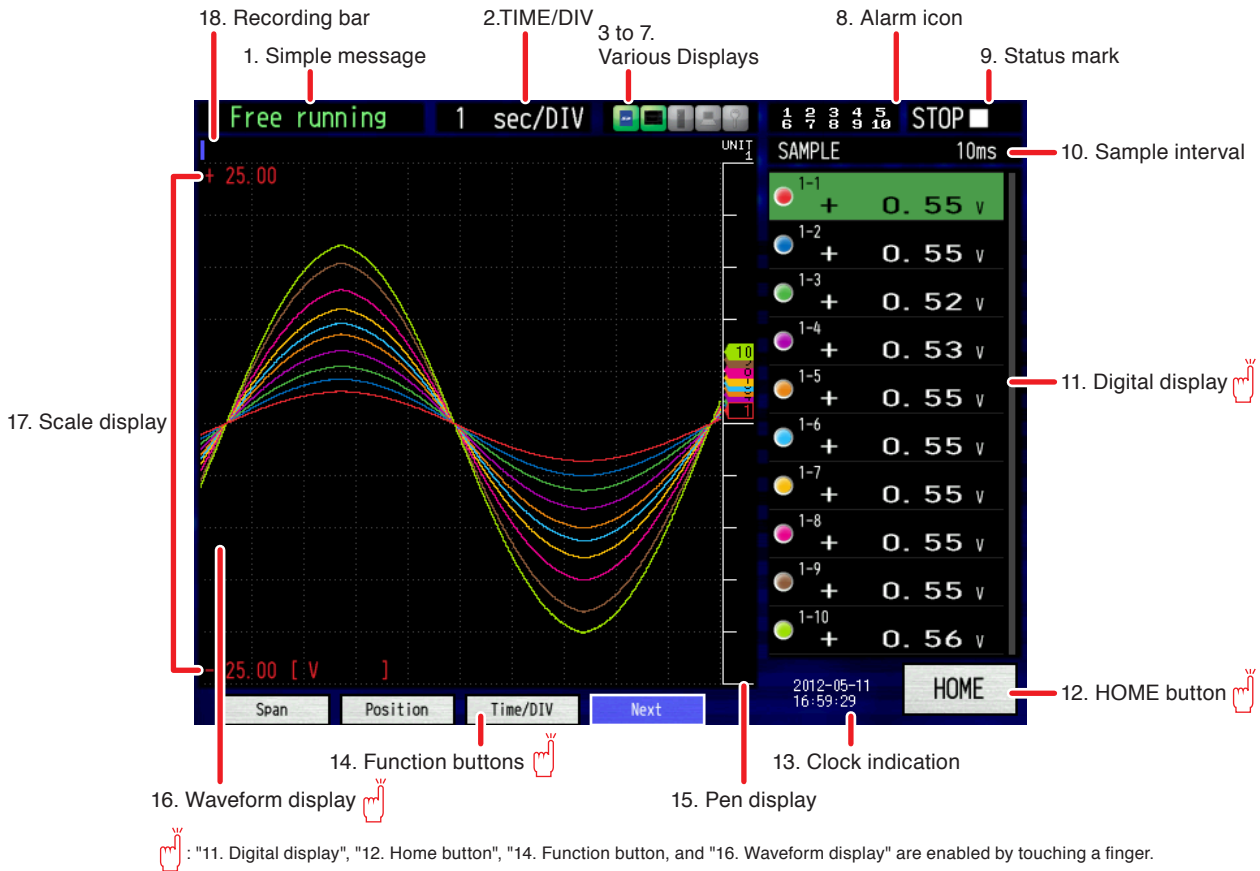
18. Recording bar
1. Simple message
2.TIME/DIV
3 to 7.
Various Displays
8. Alarm icon
9. Status mark

Free running
1 sec/DIV
$\frac{1}{6}$ $\frac{2}{7}$ $\frac{3}{8}$ $\frac{4}{9}$ $\frac{5}{10}$
STOP

UNIT 1
SAMPLE
10ms
10. Sample interval

+ 25.00

1-1 + 0.55 V
1-2 + 0.55 V
1-3 + 0.52 V
1-4 + 0.53 V
1-5 + 0.55 V
1-6 + 0.55 V
1-7 + 0.55 V
1-8 + 0.55 V
1-9 + 0.55 V
1-10 + 0.56 V

10
1

17. Scale display
11. Digital display

- 25.00 [ V ]
2012-05-11
16:59:29
HOME
12. HOME button

Span
Position
Time/DIV
Next

14. Function buttons
13. Clock indication
16. Waveform display
15. Pen display

: "11. Digital display", "12. Home button", "14. Function button, and "16. Waveform display" are enabled by touching a finger.